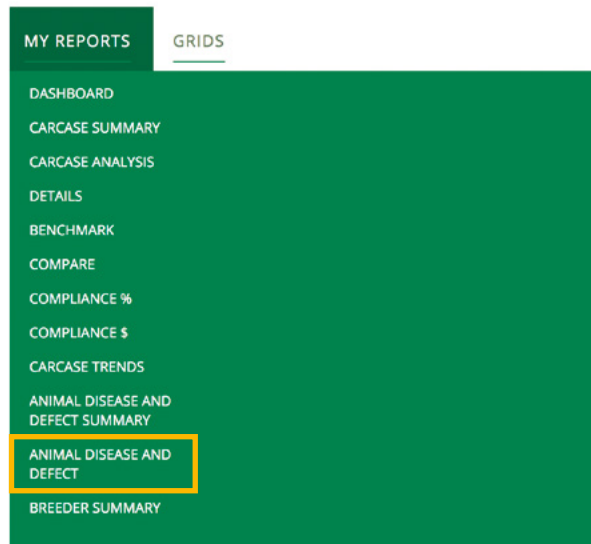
MY REPORTS
GRIDS

DASHBOARD
CARCASE SUMMARY
CARCASE ANALYSIS
DETAILS
BENCHMARK
COMPARE
COMPLIANCE %
COMPLIANCE $
CARCASE TRENDS
ANIMAL DISEASE AND DEFECT SUMMARY
ANIMAL DISEASE AND DEFECT
BREEDER SUMMARY